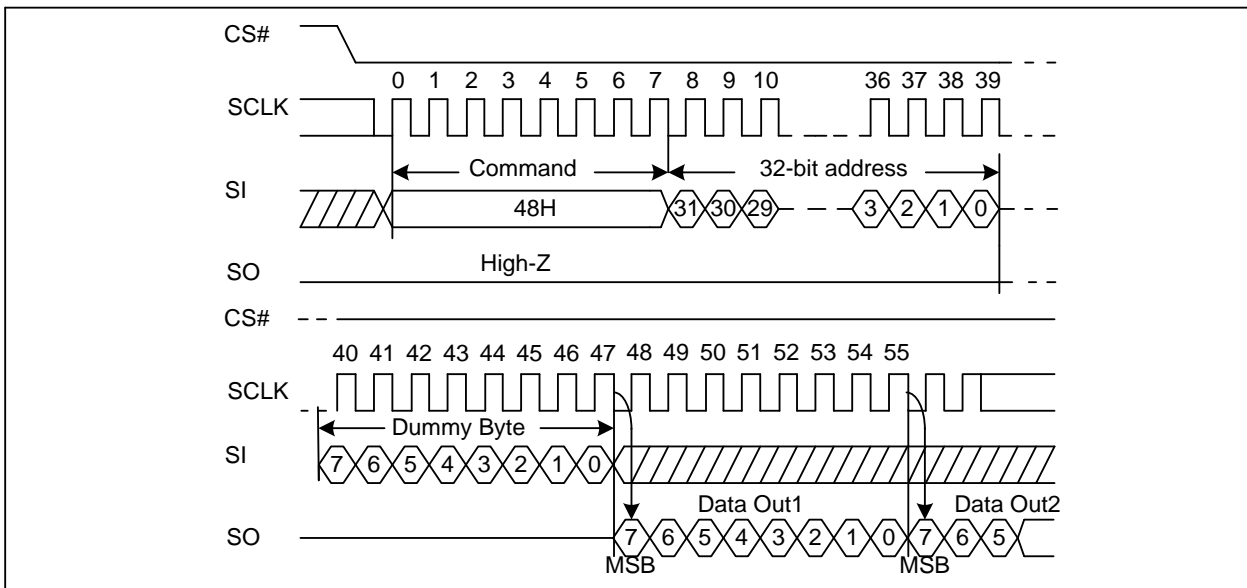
CS#

0 1 2 3 4 5 6 7 8 9 10 36 37 38 39

SCLK

Command

32-bit address

SI

48H

31 30 29 3 2 1 0

SO

High-Z

CS#

40 41 42 43 44 45 46 47 48 49 50 51 52 53 54 55

SCLK

Dummy Byte

SI

7 6 5 4 3 2 1 0

Data Out1

Data Out2

SO

7 6 5 4 3 2 1 0 7 6 5

MSB

MSB